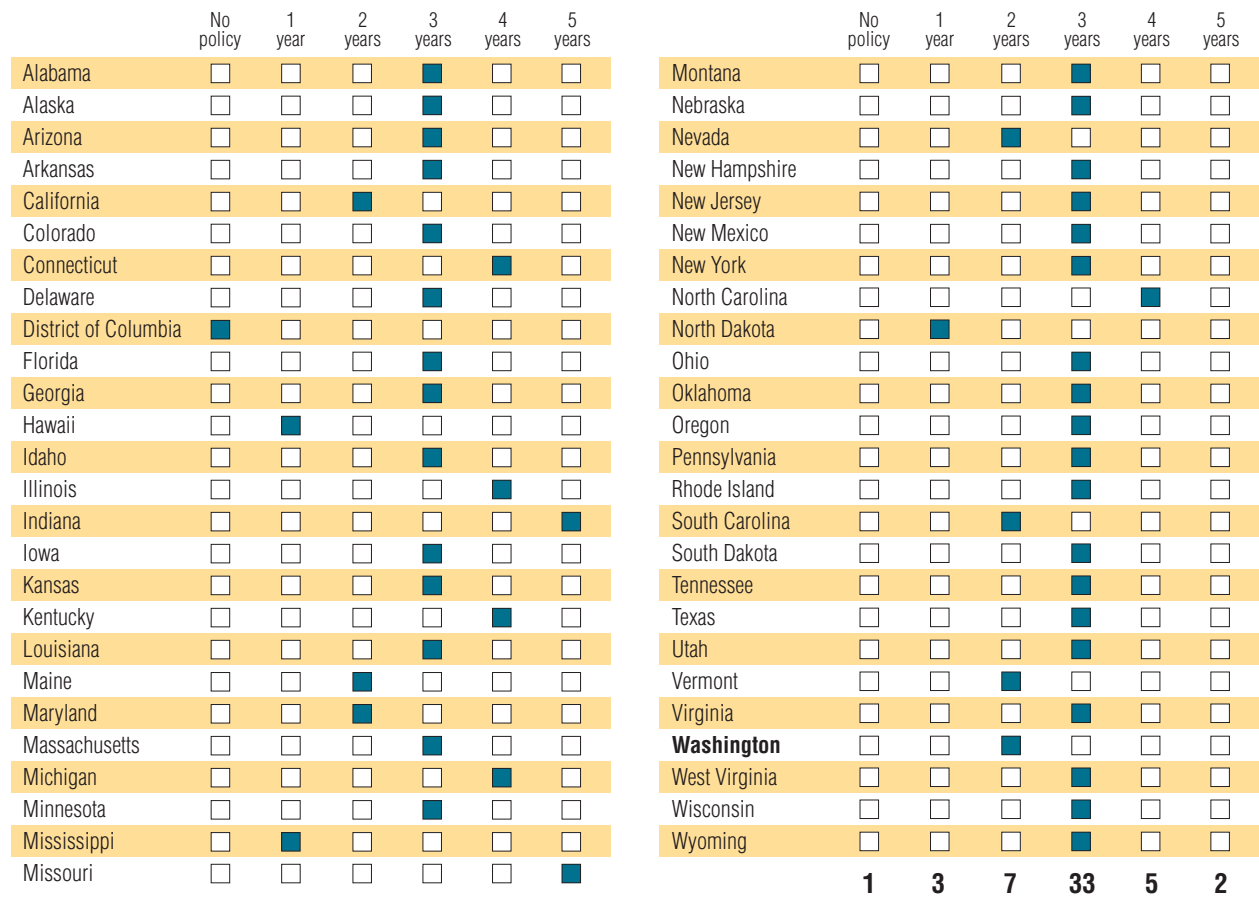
|  | No policy | 1 year | 2 years | 3 years | 4 years | 5 years |
|---|---|---|---|---|---|---|
| Alabama | ☐ | ☐ | ☐ | ■ | ☐ | ☐ |
| Alaska | ☐ | ☐ | ☐ | ■ | ☐ | ☐ |
| Arizona | ☐ | ☐ | ☐ | ■ | ☐ | ☐ |
| Arkansas | ☐ | ☐ | ☐ | ■ | ☐ | ☐ |
| California | ☐ | ☐ | ■ | ☐ | ☐ | ☐ |
| Colorado | ☐ | ☐ | ☐ | ■ | ☐ | ☐ |
| Connecticut | ☐ | ☐ | ☐ | ☐ | ■ | ☐ |
| Delaware | ☐ | ☐ | ☐ | ■ | ☐ | ☐ |
| District of Columbia | ■ | ☐ | ☐ | ☐ | ☐ | ☐ |
| Florida | ☐ | ☐ | ☐ | ■ | ☐ | ☐ |
| Georgia | ☐ | ☐ | ☐ | ■ | ☐ | ☐ |
| Hawaii | ☐ | ■ | ☐ | ☐ | ☐ | ☐ |
| Idaho | ☐ | ☐ | ☐ | ■ | ☐ | ☐ |
| Illinois | ☐ | ☐ | ☐ | ☐ | ■ | ☐ |
| Indiana | ☐ | ☐ | ☐ | ☐ | ☐ | ■ |
| Iowa | ☐ | ☐ | ☐ | ■ | ☐ | ☐ |
| Kansas | ☐ | ☐ | ☐ | ■ | ☐ | ☐ |
| Kentucky | ☐ | ☐ | ☐ | ☐ | ■ | ☐ |
| Louisiana | ☐ | ☐ | ☐ | ■ | ☐ | ☐ |
| Maine | ☐ | ☐ | ■ | ☐ | ☐ | ☐ |
| Maryland | ☐ | ☐ | ■ | ☐ | ☐ | ☐ |
| Massachusetts | ☐ | ☐ | ☐ | ■ | ☐ | ☐ |
| Michigan | ☐ | ☐ | ☐ | ☐ | ■ | ☐ |
| Minnesota | ☐ | ☐ | ☐ | ■ | ☐ | ☐ |
| Mississippi | ☐ | ■ | ☐ | ☐ | ☐ | ☐ |
| Missouri | ☐ | ☐ | ☐ | ☐ | ☐ | ■ |

|  | No policy | 1 year | 2 years | 3 years | 4 years | 5 years |
|---|---|---|---|---|---|---|
| Montana | ☐ | ☐ | ☐ | ■ | ☐ | ☐ |
| Nebraska | ☐ | ☐ | ☐ | ■ | ☐ | ☐ |
| Nevada | ☐ | ☐ | ■ | ☐ | ☐ | ☐ |
| New Hampshire | ☐ | ☐ | ☐ | ■ | ☐ | ☐ |
| New Jersey | ☐ | ☐ | ☐ | ■ | ☐ | ☐ |
| New Mexico | ☐ | ☐ | ☐ | ■ | ☐ | ☐ |
| New York | ☐ | ☐ | ☐ | ■ | ☐ | ☐ |
| North Carolina | ☐ | ☐ | ☐ | ☐ | ■ | ☐ |
| North Dakota | ☐ | ■ | ☐ | ☐ | ☐ | ☐ |
| Ohio | ☐ | ☐ | ☐ | ■ | ☐ | ☐ |
| Oklahoma | ☐ | ☐ | ☐ | ■ | ☐ | ☐ |
| Oregon | ☐ | ☐ | ☐ | ■ | ☐ | ☐ |
| Pennsylvania | ☐ | ☐ | ☐ | ■ | ☐ | ☐ |
| Rhode Island | ☐ | ☐ | ☐ | ■ | ☐ | ☐ |
| South Carolina | ☐ | ☐ | ■ | ☐ | ☐ | ☐ |
| South Dakota | ☐ | ☐ | ☐ | ■ | ☐ | ☐ |
| Tennessee | ☐ | ☐ | ☐ | ■ | ☐ | ☐ |
| Texas | ☐ | ☐ | ☐ | ■ | ☐ | ☐ |
| Utah | ☐ | ☐ | ☐ | ■ | ☐ | ☐ |
| Vermont | ☐ | ☐ | ■ | ☐ | ☐ | ☐ |
| Virginia | ☐ | ☐ | ☐ | ■ | ☐ | ☐ |
| **Washington** | ☐ | ☐ | ■ | ☐ | ☐ | ☐ |
| West Virginia | ☐ | ☐ | ☐ | ■ | ☐ | ☐ |
| Wisconsin | ☐ | ☐ | ☐ | ■ | ☐ | ☐ |
| Wyoming | ☐ | ☐ | ☐ | ■ | ☐ | ☐ |
|  | **1** | **3** | **7** | **33** | **5** | **2** |